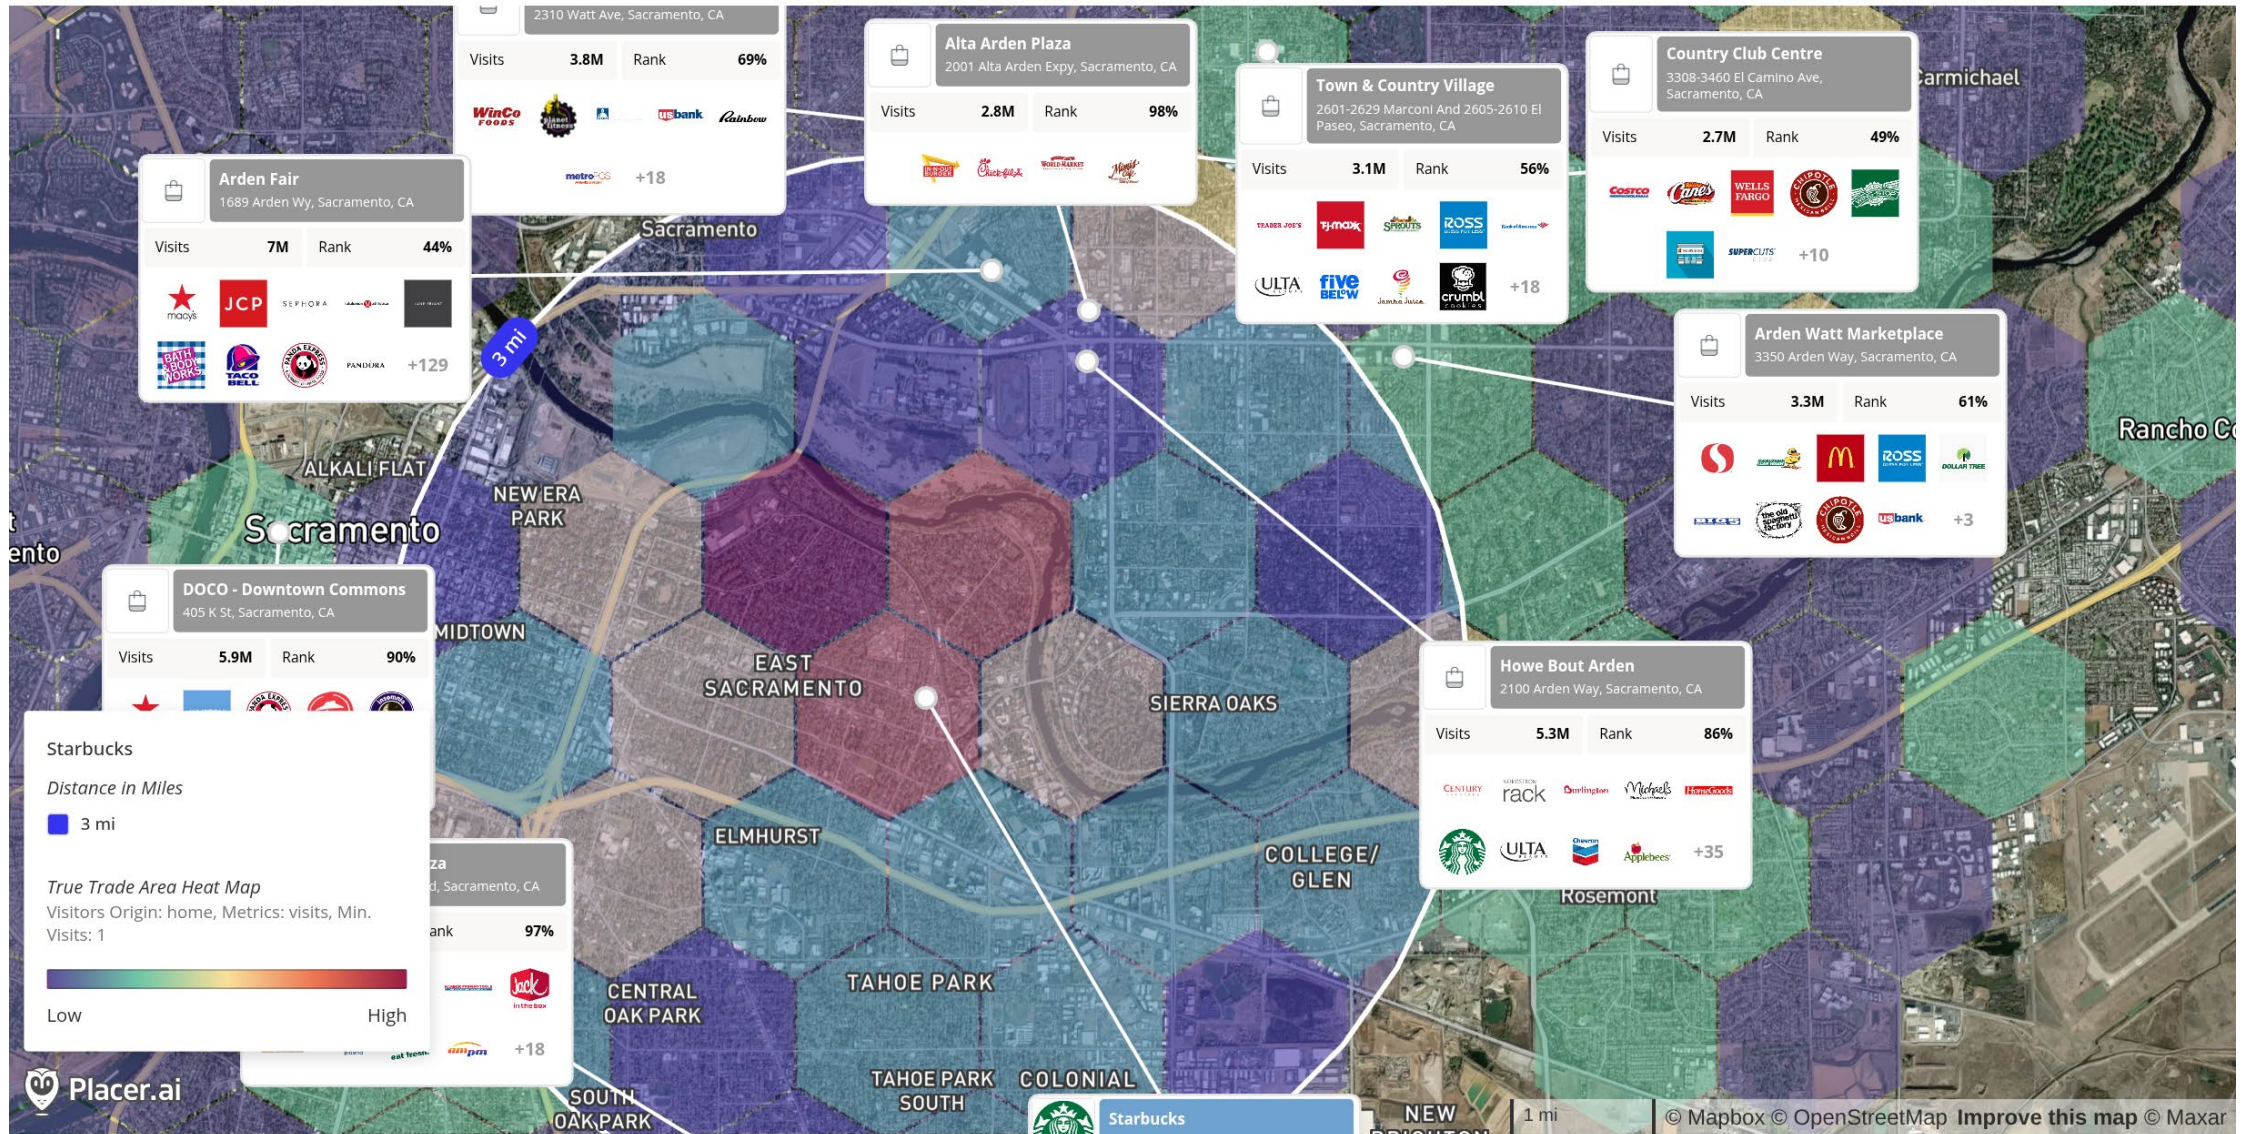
2310 Watt Ave, Sacramento, CA

Visits 3.8M Rank 69%

WinCo FOODS planet fitness usbank Rainbow

metroPCS +18

Alta Arden Plaza
2001 Alta Arden Expy, Sacramento, CA

Visits 2.8M Rank 98%

IN-N-OUT BURGER Chick-fil-A World Market

Town & Country Village
2601-2629 Marconi And 2605-2610 El Paseo, Sacramento, CA

Visits 3.1M Rank 56%

TRADER JOE'S T.J.maxx SPROUTS ROSS

ULTA five BELOW Jamba Juice crumbl cookies +18

Country Club Centre
3308-3460 El Camino Ave, Sacramento, CA

Visits 2.7M Rank 49%

COSTCO Canes WELLS FARGO CHIPOTLE

SUPERCUTS +10

Carmichael

Arden Fair
1689 Arden Wy, Sacramento, CA

Visits 7M Rank 44%

macys JCP SEPHORA

BATH & BODY WORKS TACO BELL PANDA EXPRESS PANDORA +129

Sacramento

3 mi

Arden Watt Marketplace
3350 Arden Way, Sacramento, CA

Visits 3.3M Rank 61%

ROSS DOLLAR TREE

the old spaghetti factory CHIPOTLE usbank +3

Rancho C

ALKALI FLAT

NEW ERA PARK

Sacramento

ento

DOCO - Downtown Commons
405 K St, Sacramento, CA

Visits 5.9M Rank 90%

MIDTOWN

EAST SACRAMENTO

SIERRA OAKS

Howe Bout Arden
2100 Arden Way, Sacramento, CA

Visits 5.3M Rank 86%

CENTURY rack Burlington Michaels HomeGoods

ULTA Chevron Applebees +35

Starbucks

Distance in Miles

3 mi

True Trade Area Heat Map
Visitors Origin: home, Metrics: visits, Min. Visits: 1

Low High

za
d, Sacramento, CA

ank 97%

Jack in the box

eat fresh ampm +18

ELMHURST

COLLEGE/ GLEN

Rosemont

CENTRAL OAK PARK

TAHOE PARK

TAHOE PARK SOUTH

COLONIAL

SOUTH OAK PARK

Starbucks

NEW

1 mi

Placer.ai

© Mapbox © OpenStreetMap Improve this map © Maxar